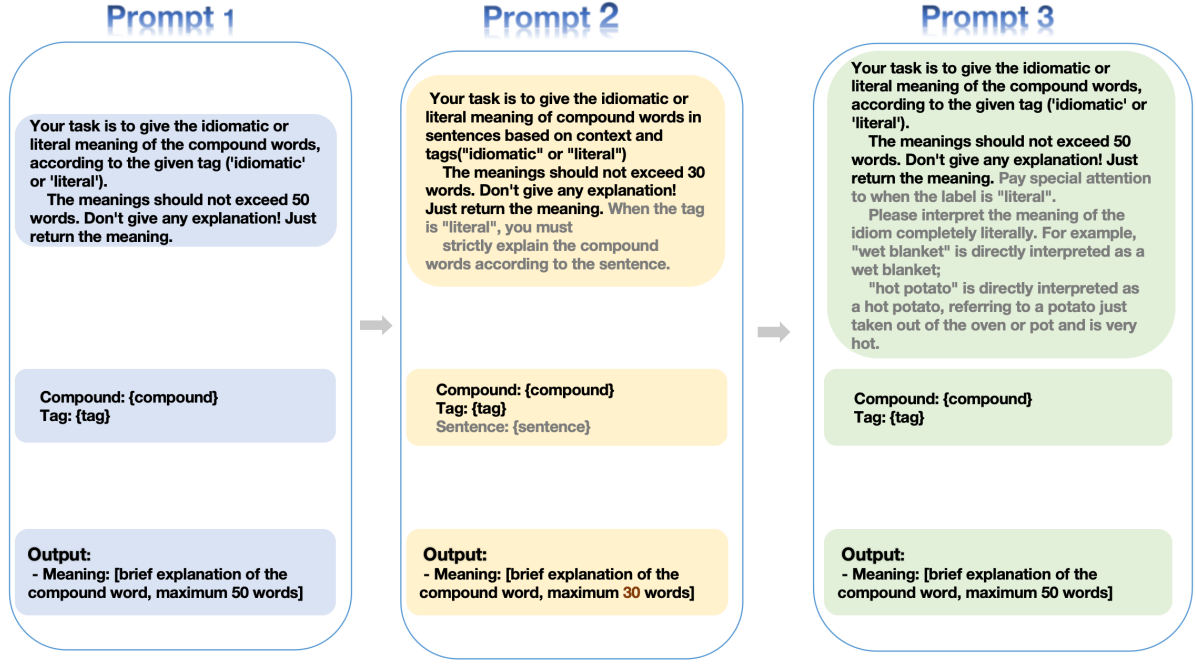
Prompt 1

Your task is to give the idiomatic or literal meaning of the compound words, according to the given tag ('idiomatic' or 'literal').
The meanings should not exceed 50 words. Don't give any explanation! Just return the meaning.

Compound: {compound}
Tag: {tag}

Output:
- Meaning: [brief explanation of the compound word, maximum 50 words]

Prompt 2

Your task is to give the idiomatic or literal meaning of compound words in sentences based on context and tags("idiomatic" or "literal")
The meanings should not exceed 30 words. Don't give any explanation! Just return the meaning. When the tag is "literal", you must strictly explain the compound words according to the sentence.

Compound: {compound}
Tag: {tag}
Sentence: {sentence}

Output:
- Meaning: [brief explanation of the compound word, maximum 30 words]

Prompt 3

Your task is to give the idiomatic or literal meaning of the compound words, according to the given tag ('idiomatic' or 'literal').
The meanings should not exceed 50 words. Don't give any explanation! Just return the meaning. Pay special attention to when the label is "literal".
Please interpret the meaning of the idiom completely literally. For example, "wet blanket" is directly interpreted as a wet blanket;
"hot potato" is directly interpreted as a hot potato, referring to a potato just taken out of the oven or pot and is very hot.

Compound: {compound}
Tag: {tag}

Output:
- Meaning: [brief explanation of the compound word, maximum 50 words]